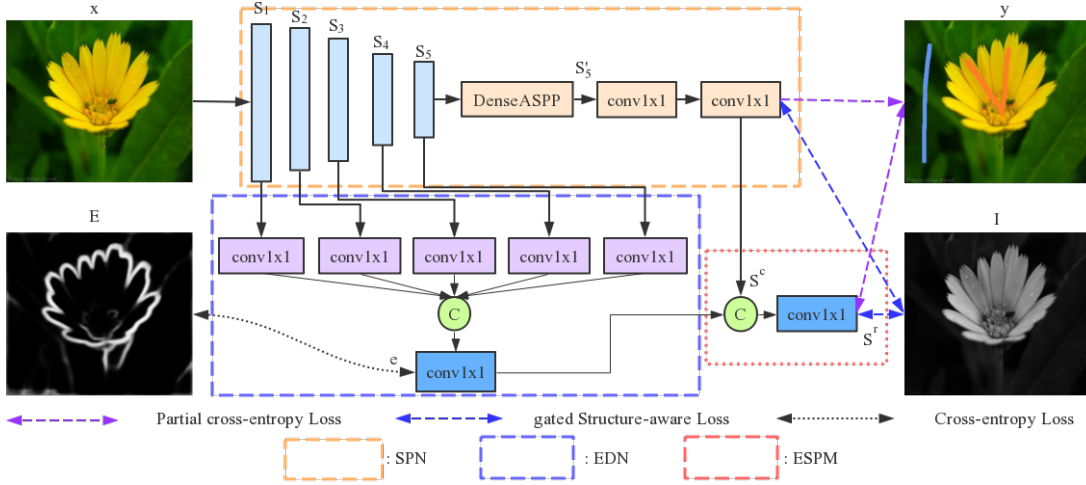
x

$S_1$ $S_2$ $S_3$ $S_4$ $S_5$

$S_5'$

DenseASPP

conv1x1

conv1x1

y

E

conv1x1 conv1x1 conv1x1 conv1x1 conv1x1

C

e

conv1x1

$S^c$

C

conv1x1

$S^r$

I

Partial cross-entropy Loss

gated Structure-aware Loss

Cross-entropy Loss

: SPN

: EDN

: ESPM